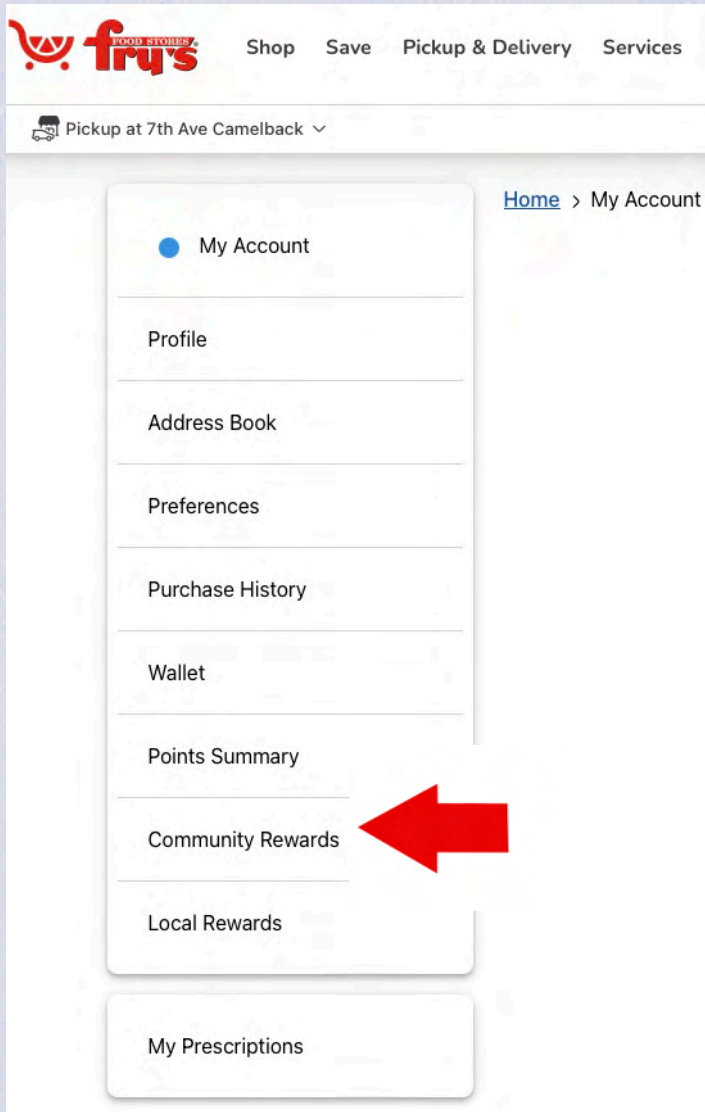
FOOD STORES fry's

Shop Save Pickup & Delivery Services

Pickup at 7th Ave Camelback

Home > My Account

My Account

Profile

Address Book

Preferences

Purchase History

Wallet

Points Summary

Community Rewards

Local Rewards

My Prescriptions